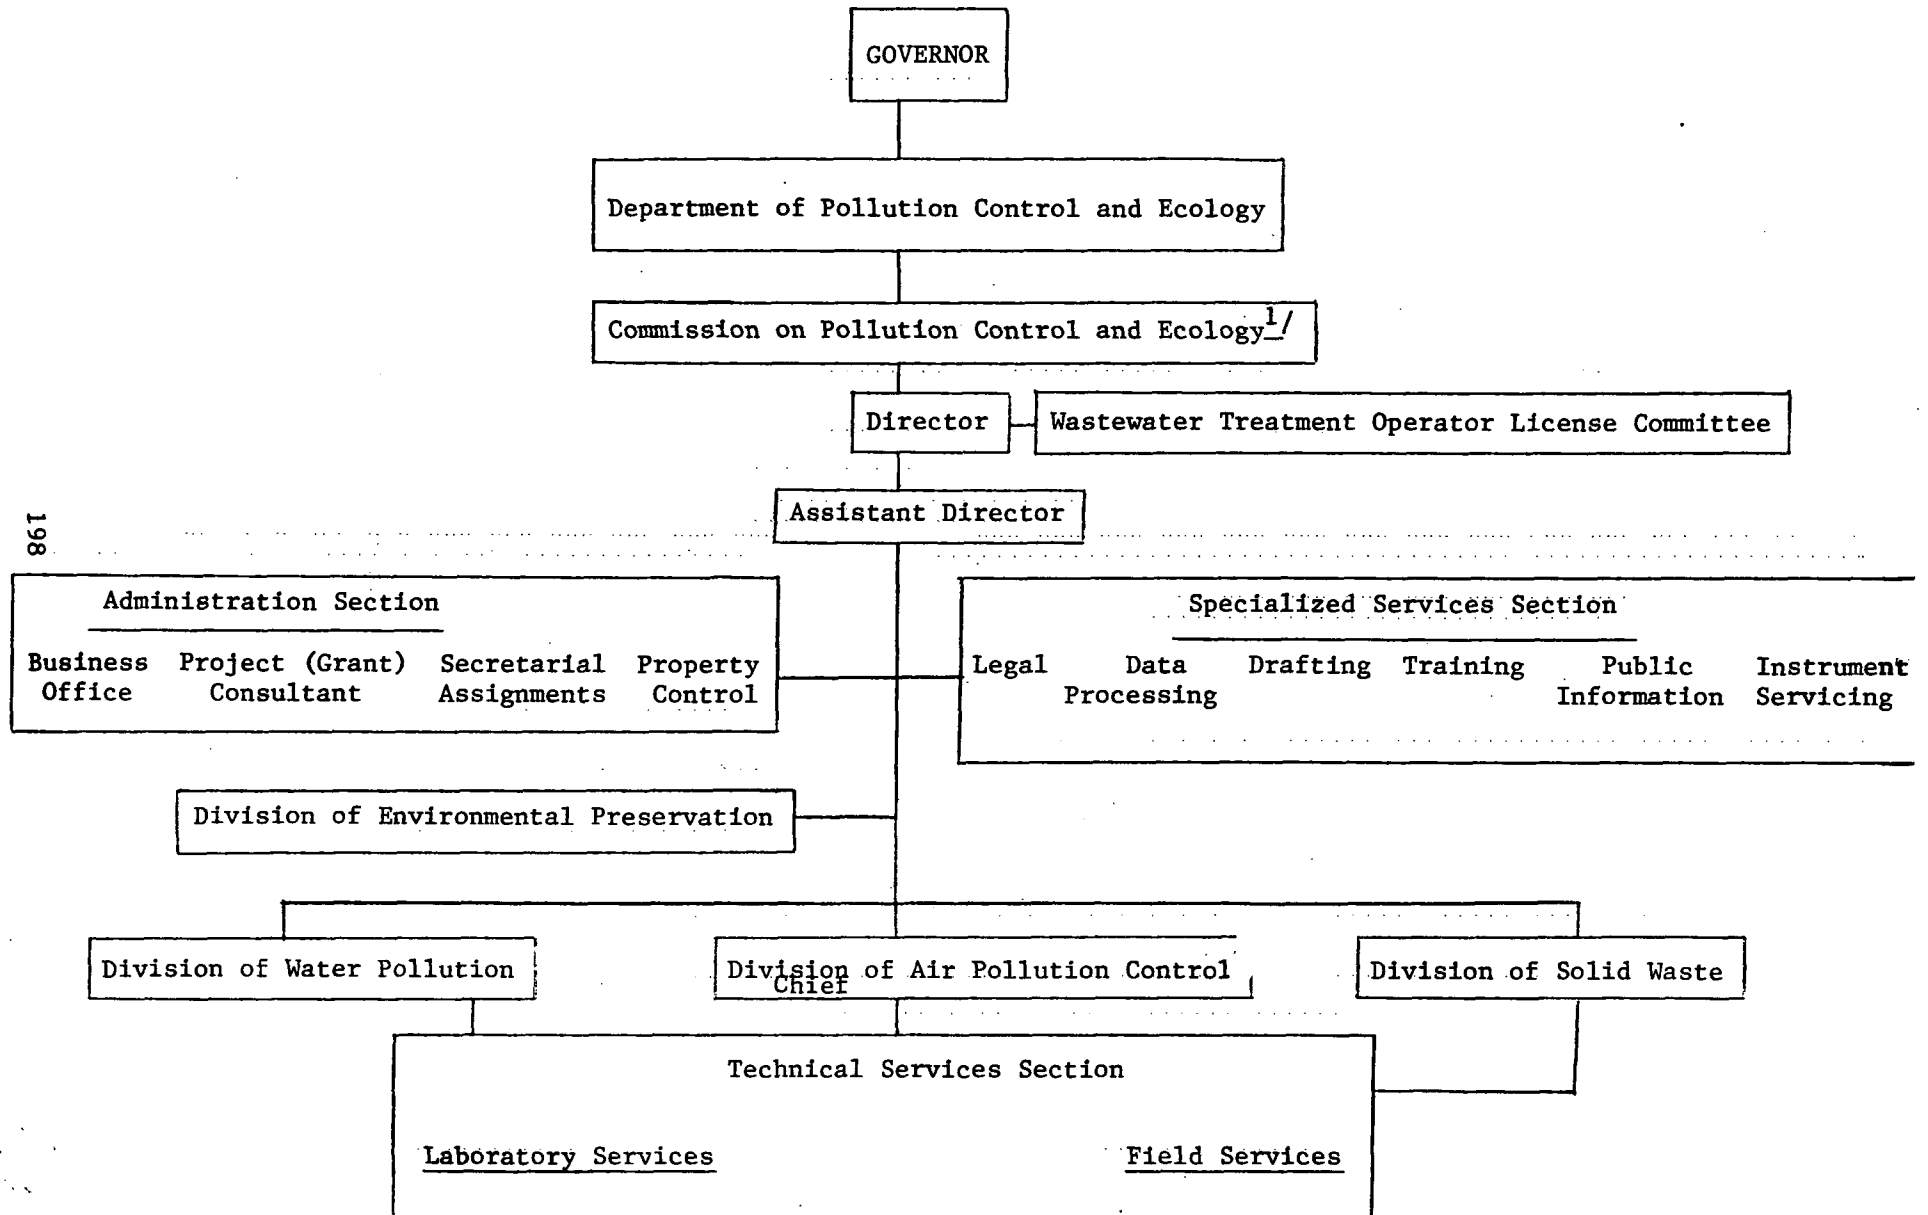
GOVERNOR

Department of Pollution Control and Ecology

Commission on Pollution Control and Ecology$^{1/}$

Director

Wastewater Treatment Operator License Committee

Assistant Director

198

Administration Section

Business Office

Project (Grant) Consultant

Secretarial Assignments

Property Control

Specialized Services Section

Legal

Data Processing

Drafting

Training

Public Information

Instrument Servicing

Division of Environmental Preservation

Division of Water Pollution

Division of Air Pollution Control

Chief

Division of Solid Waste

Technical Services Section

Laboratory Services

Field Services